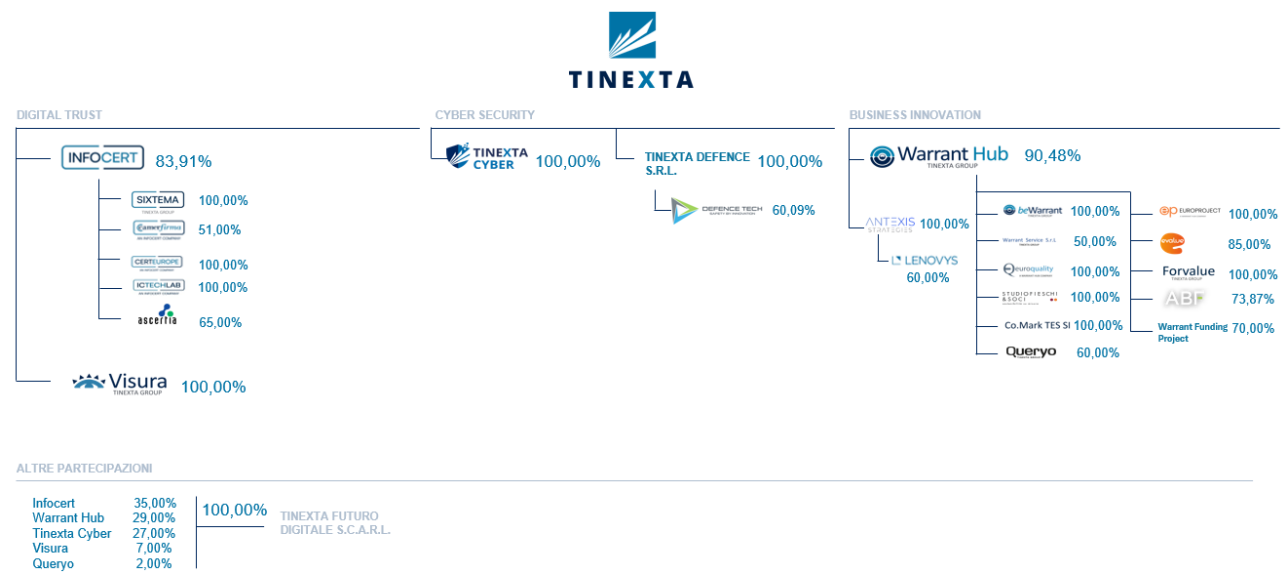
TINEXTA

DIGITAL TRUST

INFOCERT 83,91%

SIXTEMA TINEXTA GROUP 100,00%

Camerfirma AN INFOCERT COMPANY 51,00%

CERTEUROPE 100,00%

ICTECHLAB 100,00%

ascertia 65,00%

Visura TINEXTA GROUP 100,00%

CYBER SECURITY

TINEXTA CYBER 100,00%

TINEXTA DEFENCE S.R.L. 100,00%

DEFENCE TECH 60,09%

BUSINESS INNOVATION

Warrant Hub TINEXTA GROUP 90,48%

ANTEXIS STRATEGIES 100,00%

LENOVYS 60,00%

beWarrant 100,00%

Warrant Service S.r.l. 50,00%

euroquality 100,00%

STUDIO FIESCHI & SOCI 100,00%

Co.Mark TES Sl 100,00%

Queryo 60,00%

ep EUROPROJECT 100,00%

evalue 85,00%

Forvalue TINEXTA GROUP 100,00%

ABF 73,87%

Warrant Funding Project 70,00%

ALTRE PARTECIPAZIONI

| Infocert | 35,00% |
|---|---|
| Warrant Hub | 29,00% |
| Tinexta Cyber | 27,00% |
| Visura | 7,00% |
| Queryo | 2,00% |

100,00% TINEXTA FUTURO DIGITALE S.C.A.R.L.